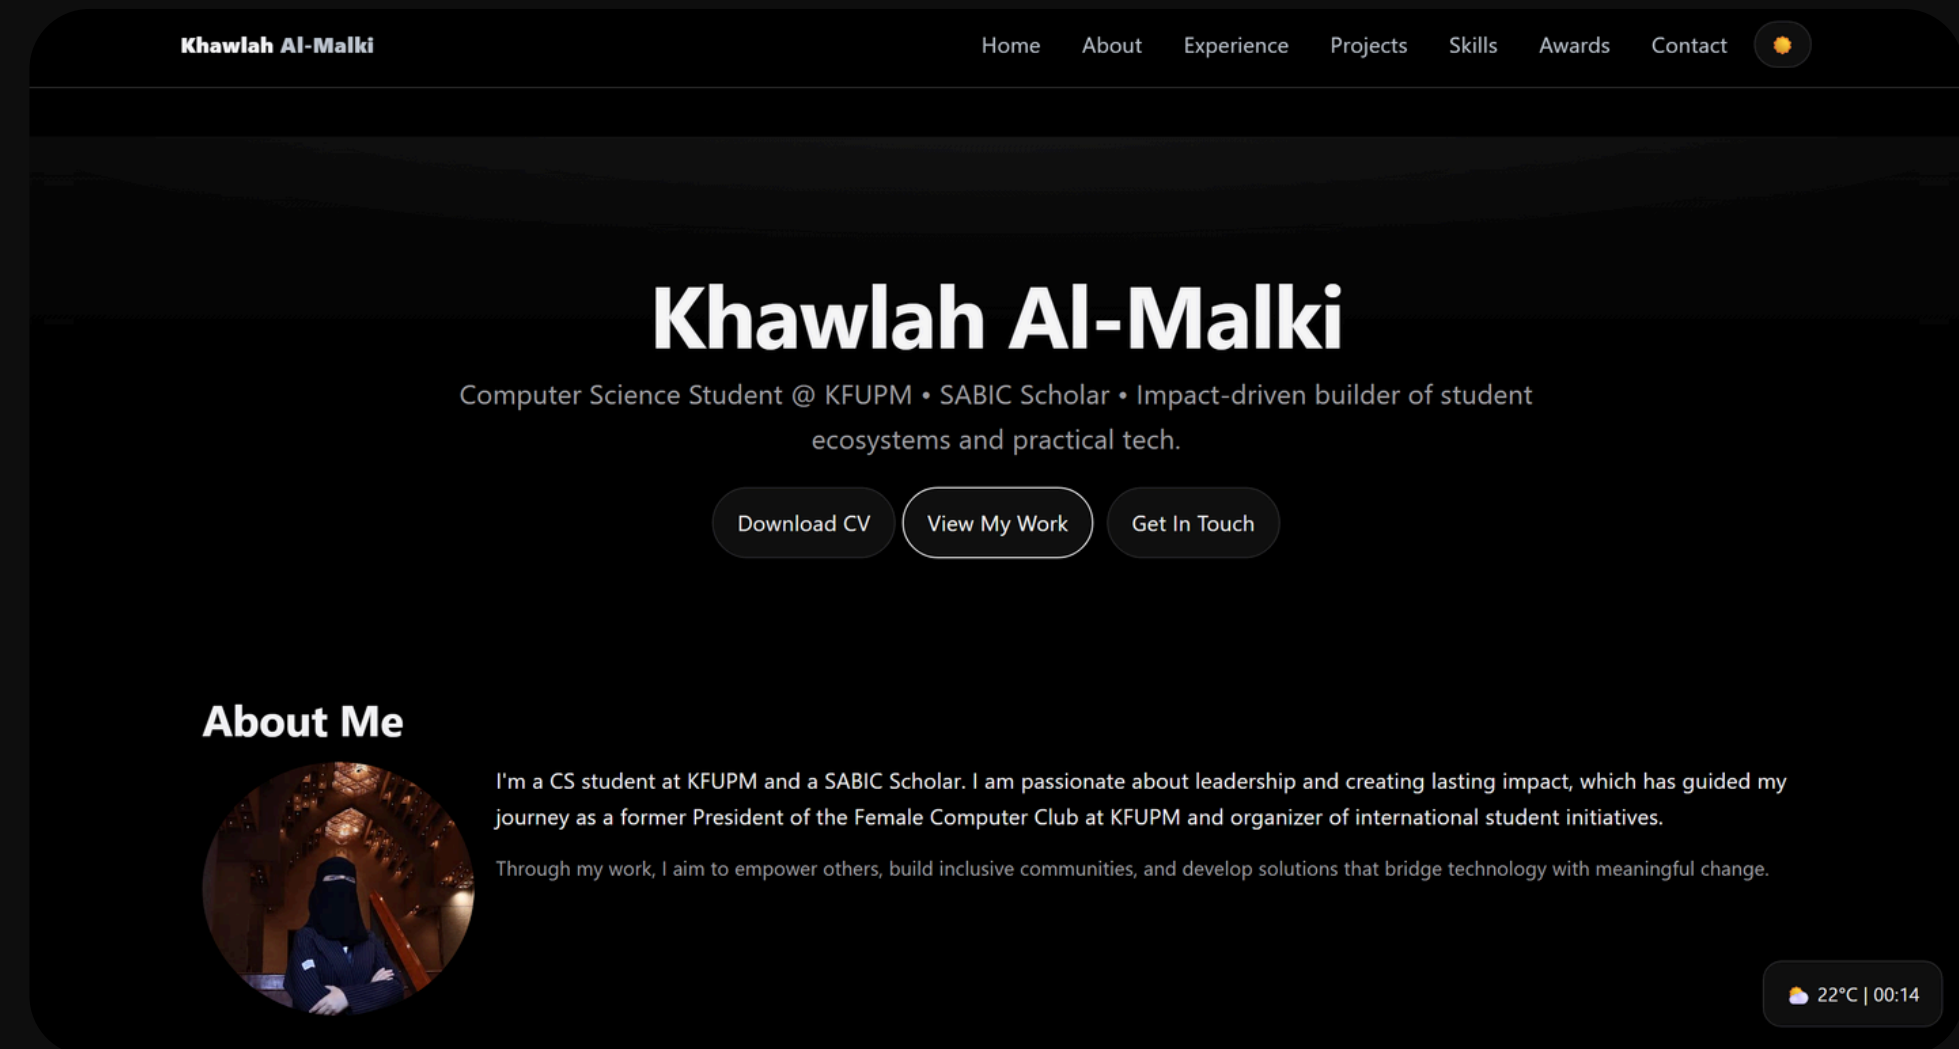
Khawlah Al-Malki

Home About Experience Projects Skills Awards Contact

Khawlah Al-Malki

Computer Science Student @ KFUPM • SABIC Scholar • Impact-driven builder of student ecosystems and practical tech.

Download CV View My Work Get In Touch

About Me

I'm a CS student at KFUPM and a SABIC Scholar. I am passionate about leadership and creating lasting impact, which has guided my journey as a former President of the Female Computer Club at KFUPM and organizer of international student initiatives.

Through my work, I aim to empower others, build inclusive communities, and develop solutions that bridge technology with meaningful change.

22°C | 00:14